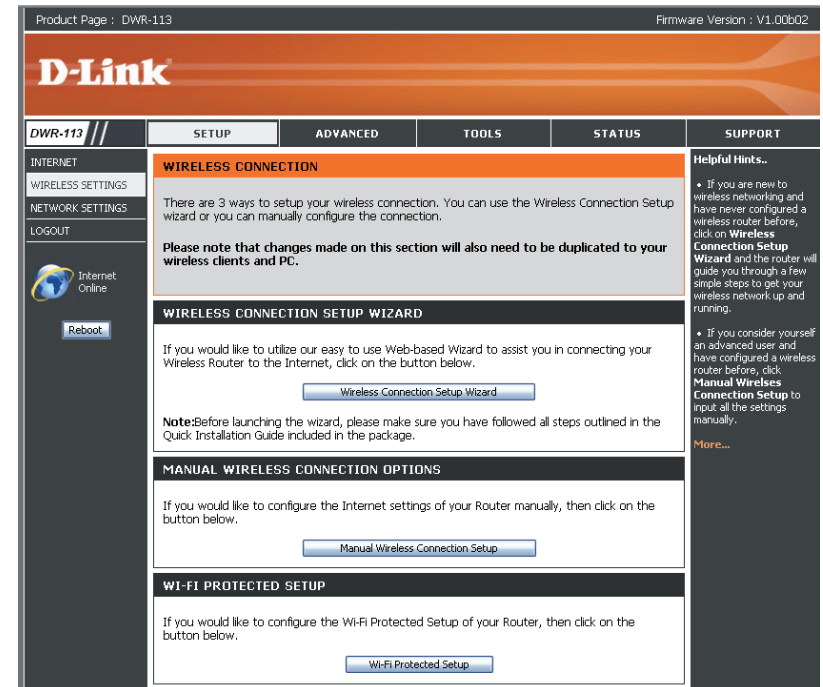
Product Page : DWR-113

Firmware Version : V1.00b02

D-Link

DWR-113

SETUP

ADVANCED

TOOLS

STATUS

SUPPORT

INTERNET

WIRELESS SETTINGS

NETWORK SETTINGS

LOGOUT

Internet Online

Reboot

WIRELESS CONNECTION

There are 3 ways to setup your wireless connection. You can use the Wireless Connection Setup wizard or you can manually configure the connection.

Please note that changes made on this section will also need to be duplicated to your wireless clients and PC.

WIRELESS CONNECTION SETUP WIZARD

If you would like to utilize our easy to use Web-based Wizard to assist you in connecting your Wireless Router to the Internet, click on the button below.

Wireless Connection Setup Wizard

Note:Before launching the wizard, please make sure you have followed all steps outlined in the Quick Installation Guide included in the package.

MANUAL WIRELESS CONNECTION OPTIONS

If you would like to configure the Internet settings of your Router manually, then click on the button below.

Manual Wireless Connection Setup

WI-FI PROTECTED SETUP

If you would like to configure the Wi-Fi Protected Setup of your Router, then click on the button below.

Wi-Fi Protected Setup

Helpful Hints..

• If you are new to wireless networking and have never configured a wireless router before, click on Wireless Connection Setup Wizard and the router will guide you through a few simple steps to get your wireless network up and running.

• If you consider yourself an advanced user and have configured a wireless router before, click Manual Wirelses Connection Setup to input all the settings manually.

More...